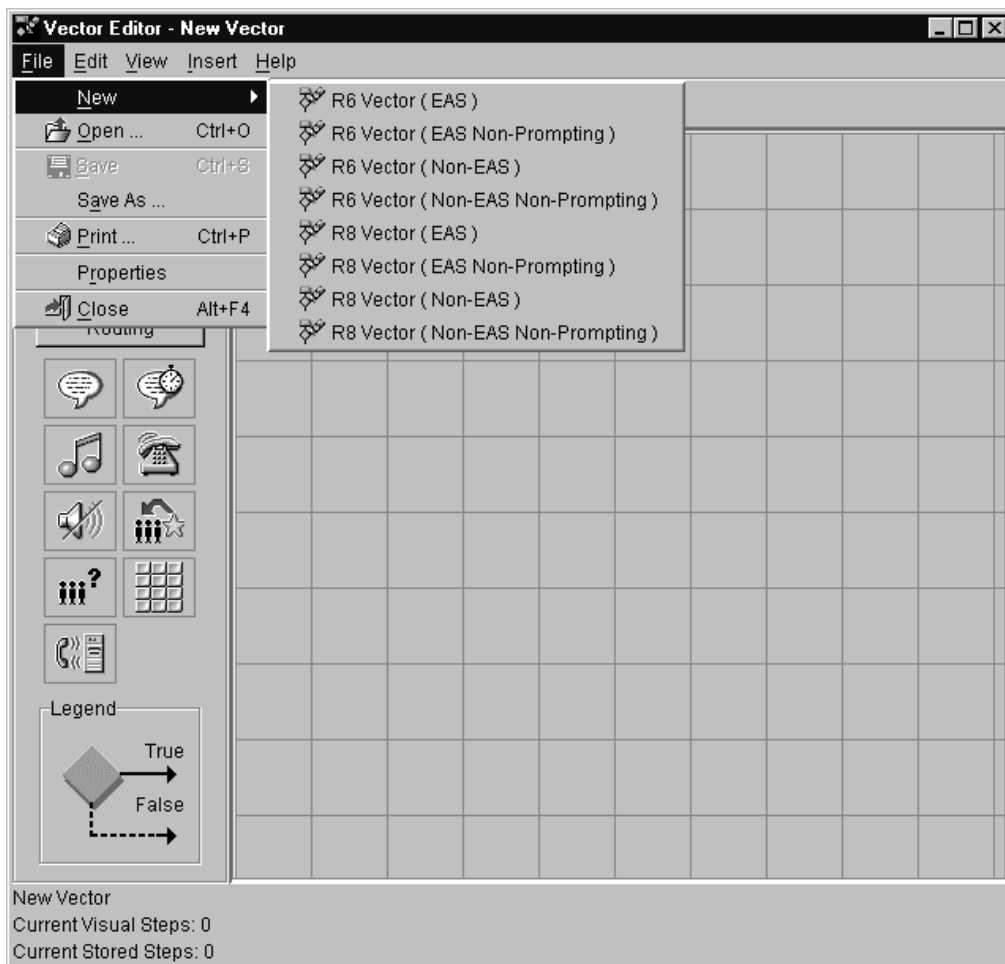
Vector Editor - New Vector
File Edit View Insert Help
New
Open ... Ctrl+O
Save Ctrl+S
Save As ...
Print ... Ctrl+P
Properties
Close Alt+F4
Routing
R6 Vector ( EAS )
R6 Vector ( EAS Non-Prompting )
R6 Vector ( Non-EAS )
R6 Vector ( Non-EAS Non-Prompting )
R8 Vector ( EAS )
R8 Vector ( EAS Non-Prompting )
R8 Vector ( Non-EAS )
R8 Vector ( Non-EAS Non-Prompting )
Legend
True
False
New Vector
Current Visual Steps: 0
Current Stored Steps: 0